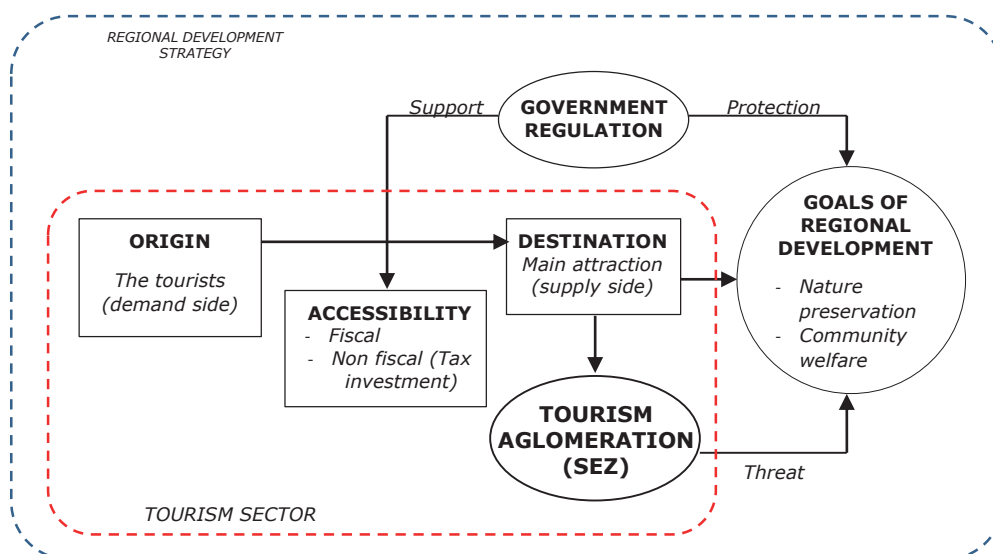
REGIONAL DEVELOPMENT STRATEGY

Support

GOVERNMENT REGULATION

Protection

GOALS OF REGIONAL DEVELOPMENT

- Nature preservation
- Community welfare

ORIGIN

The tourists (demand side)

DESTINATION

Main attraction (supply side)

ACCESSIBILITY

- Fiscal
- Non fiscal (Tax investment)

TOURISM AGLOMERATION (SEZ)

Threat

TOURISM SECTOR